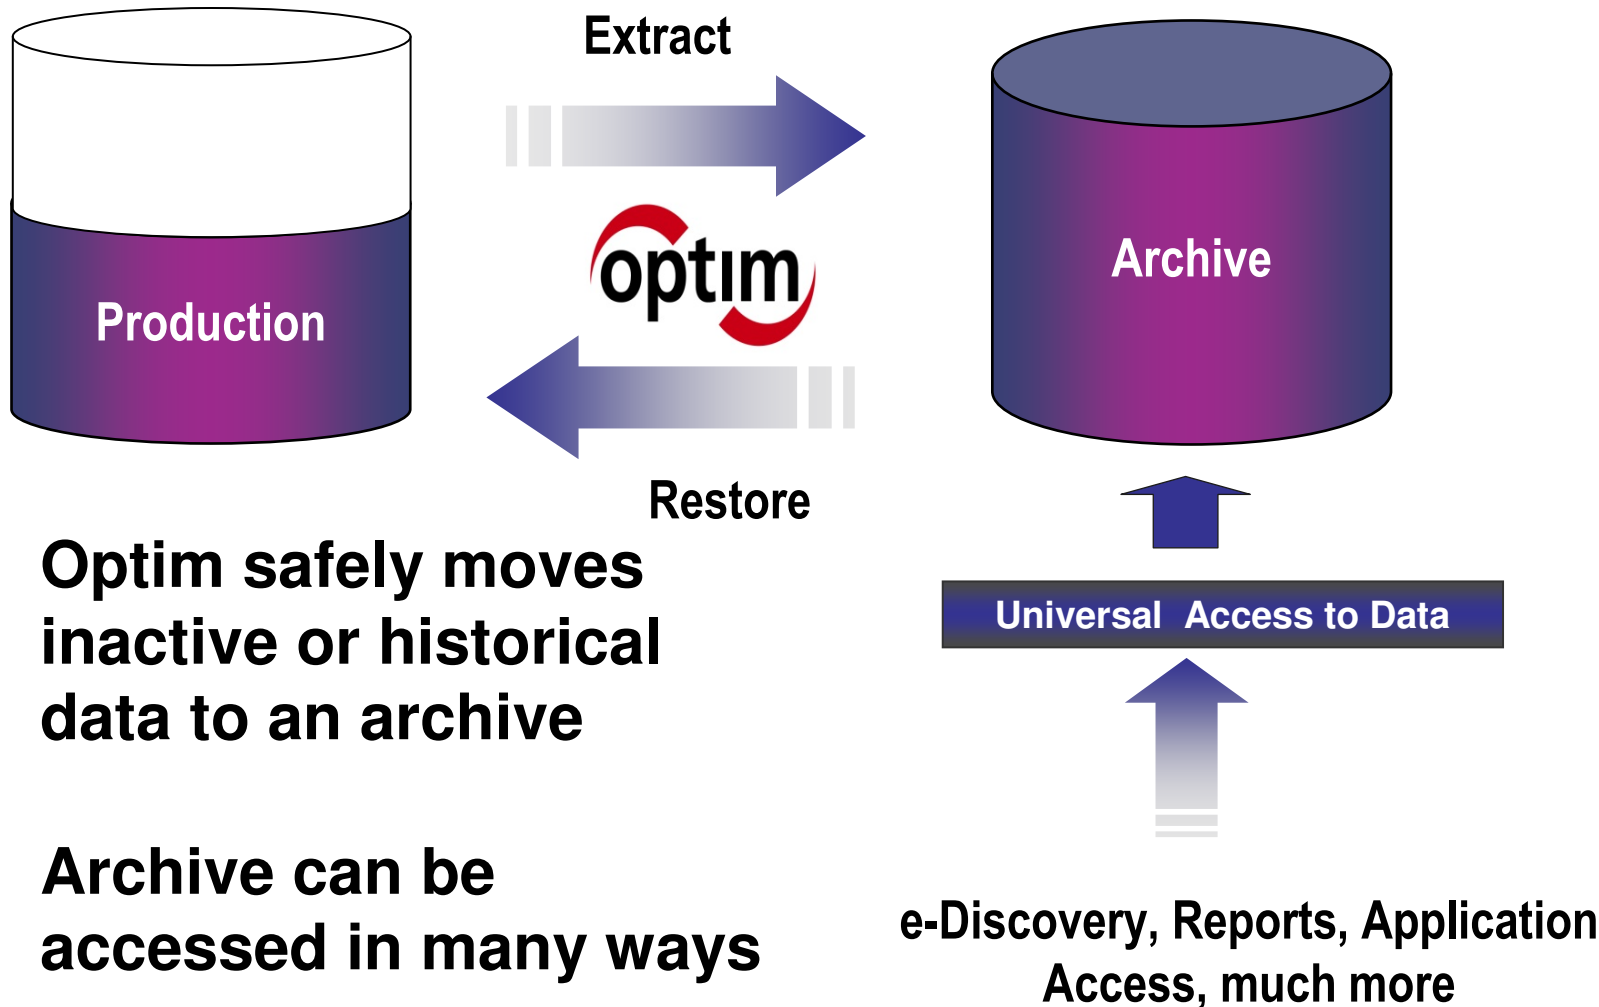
Extract

Production

optim

Archive

Restore

Optim safely moves inactive or historical data to an archive

Universal Access to Data

Archive can be accessed in many ways

e-Discovery, Reports, Application Access, much more